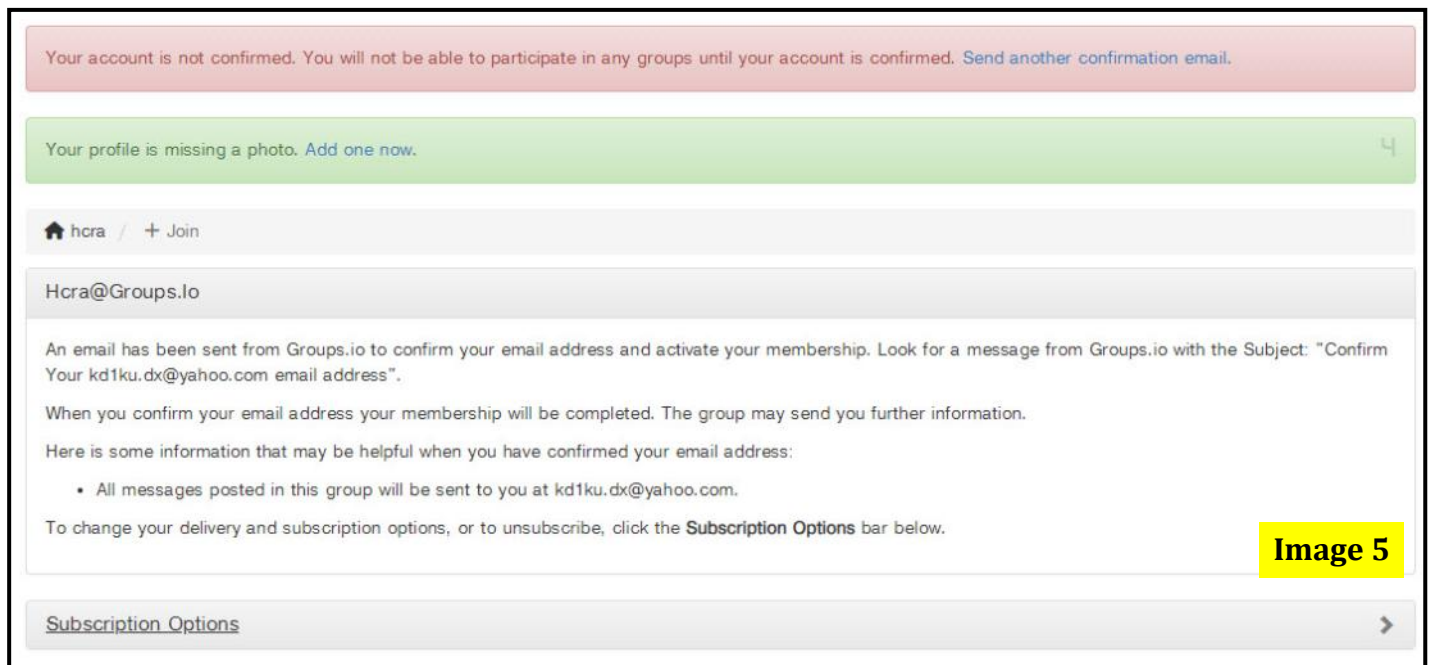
Your account is not confirmed. You will not be able to participate in any groups until your account is confirmed. Send another confirmation email.

Your profile is missing a photo. Add one now.

hcra / + Join

Hcra@Groups.Io

An email has been sent from Groups.io to confirm your email address and activate your membership. Look for a message from Groups.io with the Subject: "Confirm Your kd1ku.dx@yahoo.com email address".

When you confirm your email address your membership will be completed. The group may send you further information.

Here is some information that may be helpful when you have confirmed your email address:

• All messages posted in this group will be sent to you at kd1ku.dx@yahoo.com.

To change your delivery and subscription options, or to unsubscribe, click the **Subscription Options** bar below.

Image 5

Subscription Options